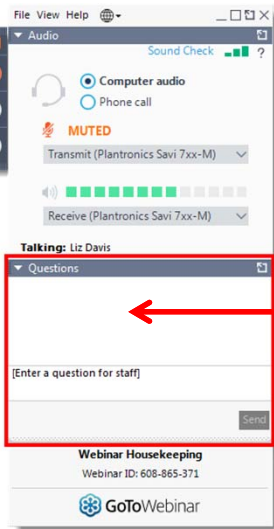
File View Help

Audio

Sound Check

Computer audio

Phone call

MUTED

Transmit (Plantronics Savi 7xx-M)

Receive (Plantronics Savi 7xx-M)

Talking: Liz Davis

Questions

[Enter a question for staff]

Send

Webinar Housekeeping

Webinar ID: 608-865-371

GoToWebinar